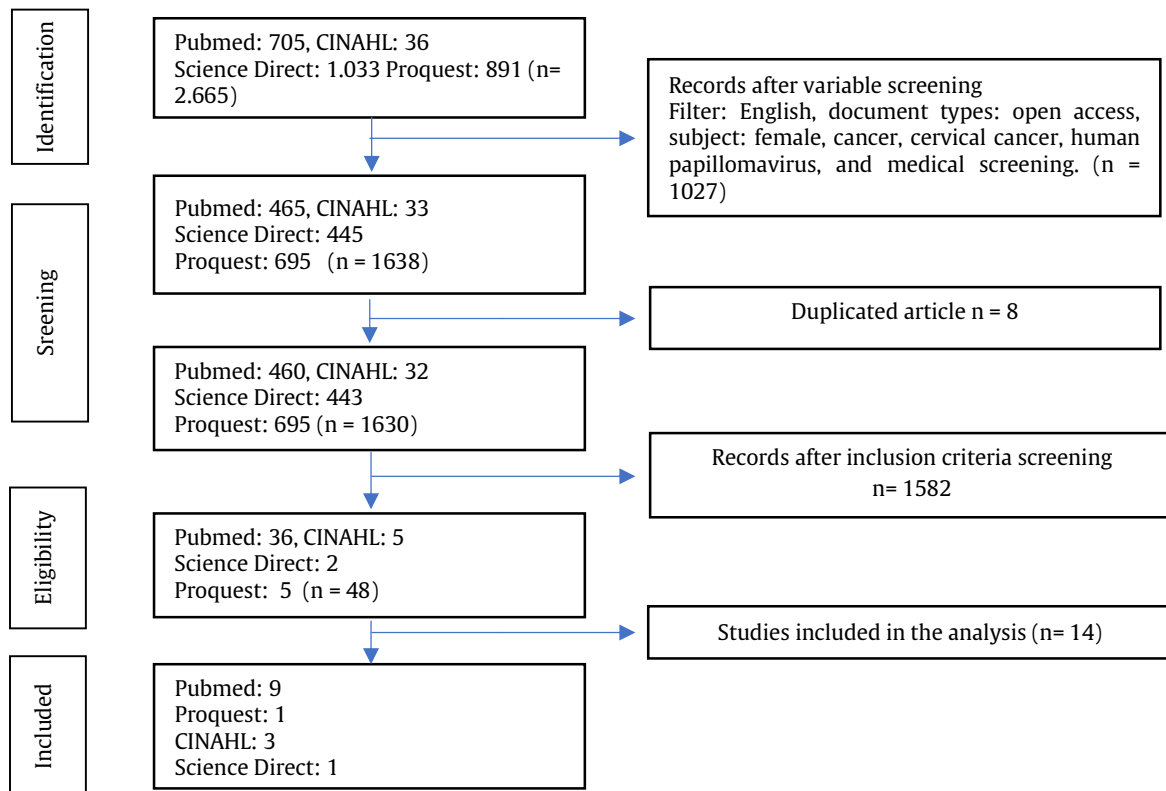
Identification

Pubmed: 705, CINAHL: 36
Science Direct: 1.033 Proquest: 891 (n= 2.665)

Records after variable screening
Filter: English, document types: open access, subject: female, cancer, cervical cancer, human papillomavirus, and medical screening. (n = 1027)

Sreening

Pubmed: 465, CINAHL: 33
Science Direct: 445
Proquest: 695 (n = 1638)

Duplicated article n = 8

Pubmed: 460, CINAHL: 32
Science Direct: 443
Proquest: 695 (n = 1630)

Records after inclusion criteria screening
n= 1582

Eligibility

Pubmed: 36, CINAHL: 5
Science Direct: 2
Proquest: 5 (n = 48)

Studies included in the analysis (n= 14)

Included

Pubmed: 9
Proquest: 1
CINAHL: 3
Science Direct: 1